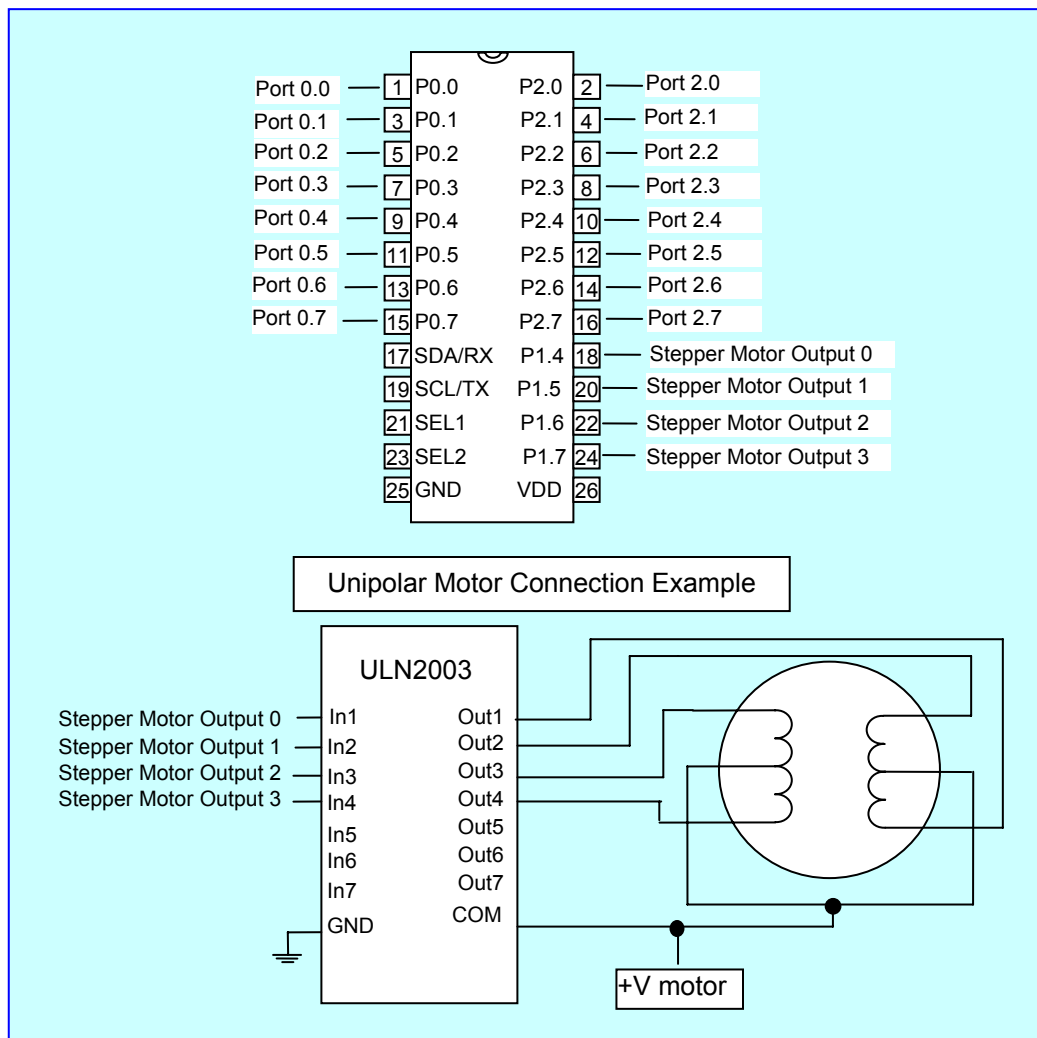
Port 0.0 1 P0.0 P2.0 2 Port 2.0
Port 0.1 3 P0.1 P2.1 4 Port 2.1
Port 0.2 5 P0.2 P2.2 6 Port 2.2
Port 0.3 7 P0.3 P2.3 8 Port 2.3
Port 0.4 9 P0.4 P2.4 10 Port 2.4
Port 0.5 11 P0.5 P2.5 12 Port 2.5
Port 0.6 13 P0.6 P2.6 14 Port 2.6
Port 0.7 15 P0.7 P2.7 16 Port 2.7
17 SDA/RX P1.4 18 Stepper Motor Output 0
19 SCL/TX P1.5 20 Stepper Motor Output 1
21 SEL1 P1.6 22 Stepper Motor Output 2
23 SEL2 P1.7 24 Stepper Motor Output 3
25 GND VDD 26

Unipolar Motor Connection Example

ULN2003

Stepper Motor Output 0 In1 Out1
Stepper Motor Output 1 In2 Out2
Stepper Motor Output 2 In3 Out3
Stepper Motor Output 3 In4 Out4
In5 Out5
In6 Out6
In7 Out7
GND COM

+V motor